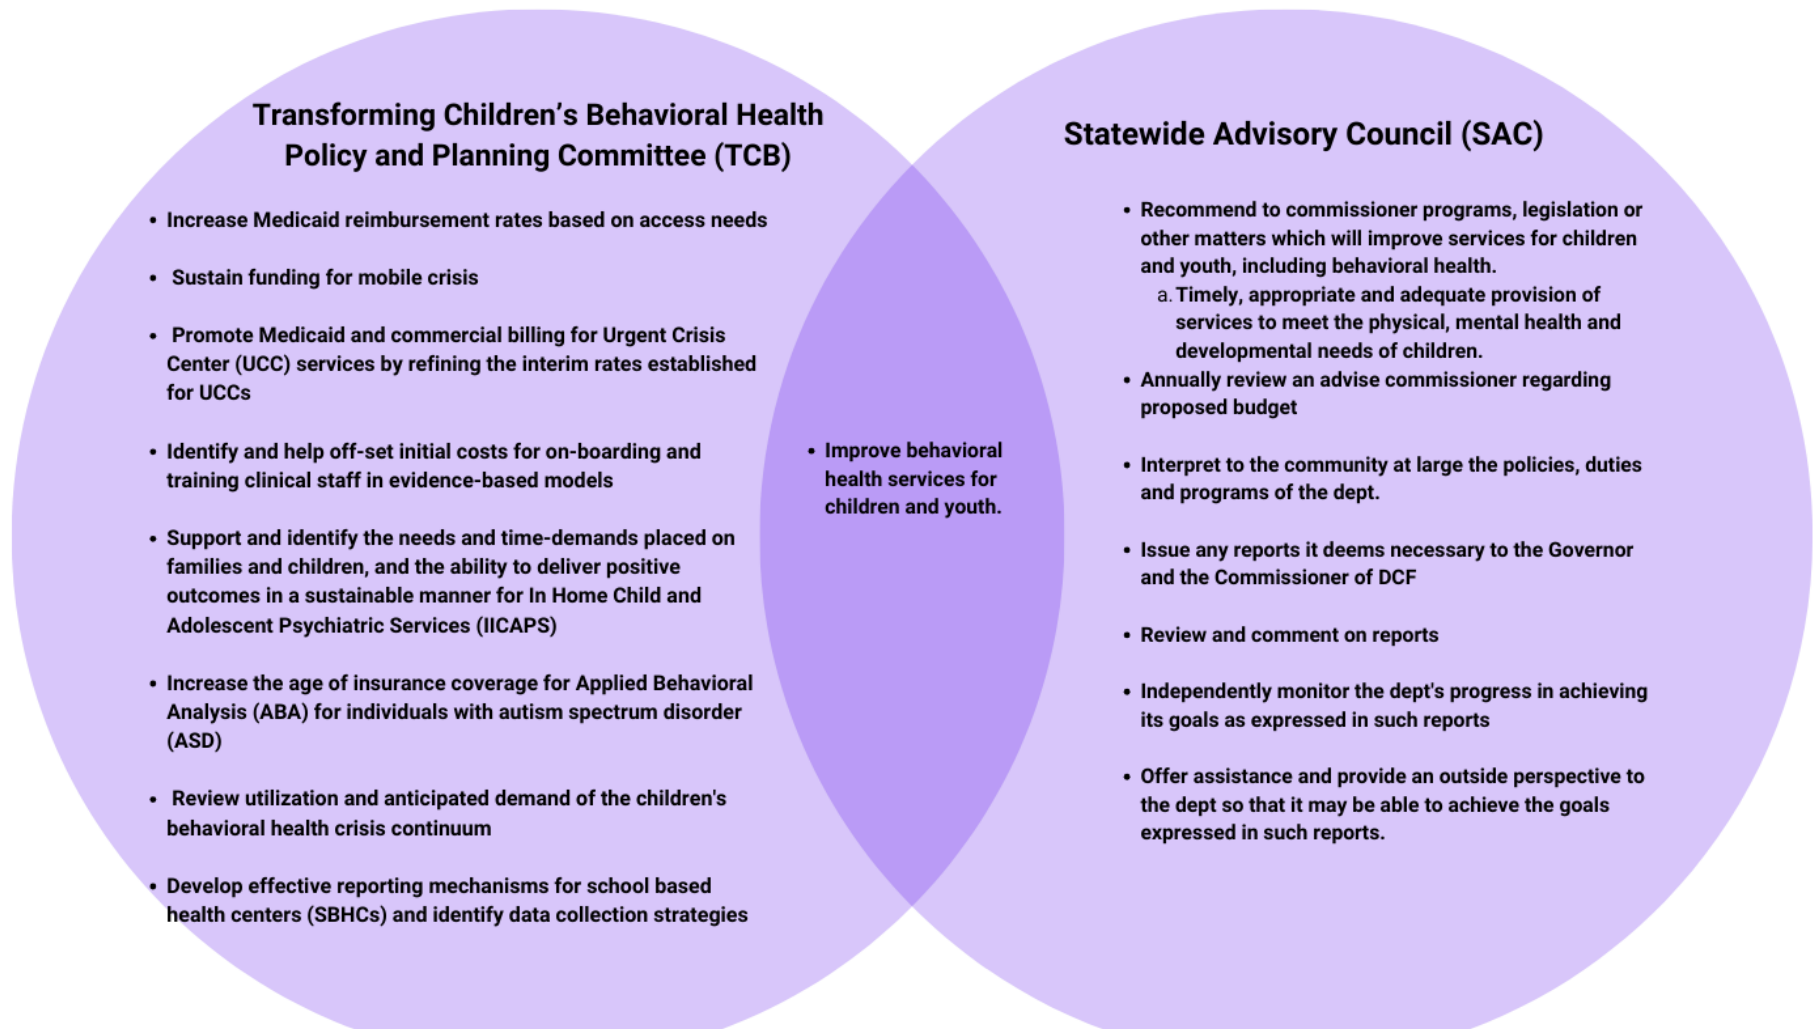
Transforming Children's Behavioral Health Policy and Planning Committee (TCB)

- Increase Medicaid reimbursement rates based on access needs
- Sustain funding for mobile crisis
- Promote Medicaid and commercial billing for Urgent Crisis Center (UCC) services by refining the interim rates established for UCCs
- Identify and help off-set initial costs for on-boarding and training clinical staff in evidence-based models
- Support and identify the needs and time-demands placed on families and children, and the ability to deliver positive outcomes in a sustainable manner for In Home Child and Adolescent Psychiatric Services (IICAPS)
- Increase the age of insurance coverage for Applied Behavioral Analysis (ABA) for individuals with autism spectrum disorder (ASD)
- Review utilization and anticipated demand of the children's behavioral health crisis continuum
- Develop effective reporting mechanisms for school based health centers (SBHCs) and identify data collection strategies

- Improve behavioral health services for children and youth.

Statewide Advisory Council (SAC)

- Recommend to commissioner programs, legislation or other matters which will improve services for children and youth, including behavioral health.
  a. Timely, appropriate and adequate provision of services to meet the physical, mental health and developmental needs of children.
- Annually review an advise commissioner regarding proposed budget
- Interpret to the community at large the policies, duties and programs of the dept.
- Issue any reports it deems necessary to the Governor and the Commissioner of DCF
- Review and comment on reports
- Independently monitor the dept's progress in achieving its goals as expressed in such reports
- Offer assistance and provide an outside perspective to the dept so that it may be able to achieve the goals expressed in such reports.